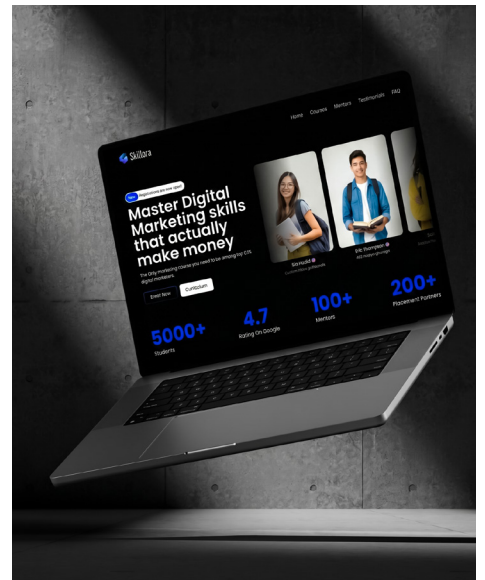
Skillara

Home Courses Mentors Testimonials FAQ

New Registrations are now open!

Master Digital Marketing skills that actually make money

The Only marketing course you need to be among top 1% digital marketers.

Enroll Now Curriculum

Sia Hudd
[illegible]

Eric Thompson
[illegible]

5000+ Students

4.7 Rating On Google

100+ Mentors

200+ Placement Partners